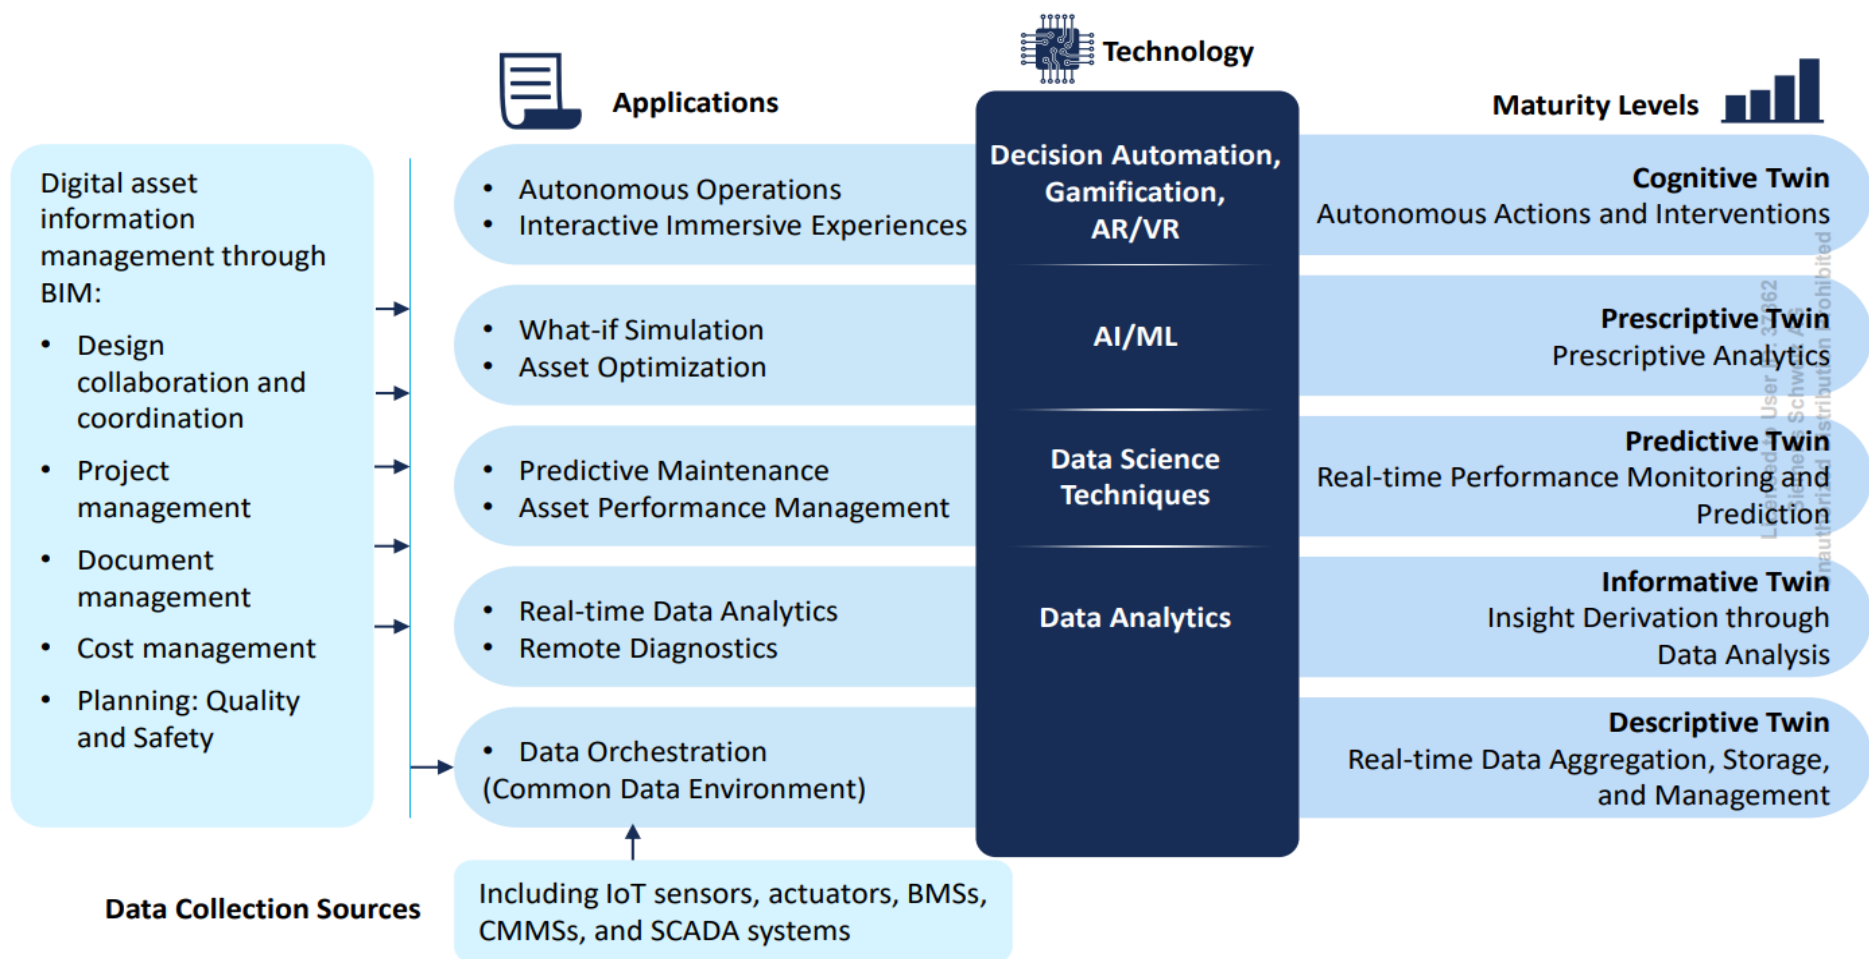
Technology

Applications

Maturity Levels

Digital asset information management through BIM:

- Design collaboration and coordination
- Project management
- Document management
- Cost management
- Planning: Quality and Safety

- Autonomous Operations
- Interactive Immersive Experiences

Decision Automation, Gamification, AR/VR

Cognitive Twin
Autonomous Actions and Interventions

- What-if Simulation
- Asset Optimization

AI/ML

Prescriptive Twin
Prescriptive Analytics

- Predictive Maintenance
- Asset Performance Management

Data Science Techniques

Predictive Twin
Real-time Performance Monitoring and Prediction

- Real-time Data Analytics
- Remote Diagnostics

Data Analytics

Informative Twin
Insight Derivation through Data Analysis

- Data Orchestration
(Common Data Environment)

Descriptive Twin
Real-time Data Aggregation, Storage, and Management

Data Collection Sources

Including IoT sensors, actuators, BMSs, CMMSs, and SCADA systems

Licensed to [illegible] User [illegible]62 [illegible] Siemens Schw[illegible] Unauthorized distribution prohibited